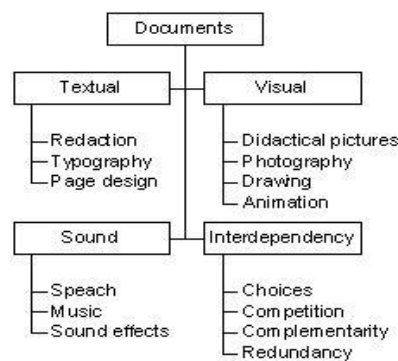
Documents

Textual
Redaction
Typography
Page design

Visual
Didactical pictures
Photography
Drawing
Animation

Sound
Speach
Music
Sound effects

Interdependency
Choices
Competition
Complementarity
Redundancy